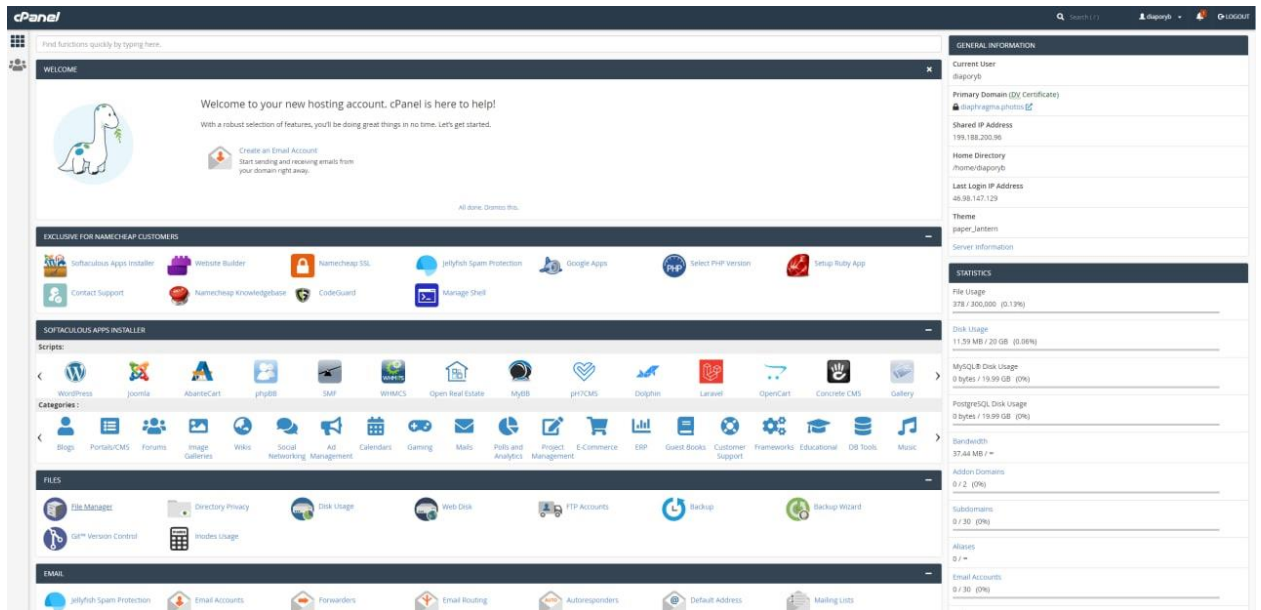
cPanel

Search ( / )
diaporyb
LOGOUT

Find functions quickly by typing here.

WELCOME

Welcome to your new hosting account. cPanel is here to help!

With a robust selection of features, you'll be doing great things in no time. Let's get started.

Create an Email Account
Start sending and receiving emails from your domain right away.

All done. Dismiss this.

EXCLUSIVE FOR NAMECHEAP CUSTOMERS

Softaculous Apps Installer
Website Builder
Namecheap SSL
Jellyfish Spam Protection
Google Apps
Select PHP Version
Setup Ruby App
Contact Support
Namecheap Knowledgebase
CodeGuard
Manage Shell

SOFTACULOUS APPS INSTALLER

Scripts:

WordPress
Joomla
AbanteCart
phpBB
SMF
WHMCS
Open Real Estate
MyBB
pH7CMS
Dolphin
Laravel
OpenCart
Concrete CMS
Gallery

Categories :

Blogs
Portals/CMS
Forums
Image Galleries
Wikis
Social Networking
Ad Management
Calendars
Gaming
Mails
Polls and Analytics
Project Management
E-Commerce
ERP
Guest Books
Customer Support
Frameworks
Educational
DB Tools
Music

FILES

File Manager
Directory Privacy
Disk Usage
Web Disk
FTP Accounts
Backup
Backup Wizard
Git™ Version Control
Inodes Usage

EMAIL

Jellyfish Spam Protection
Email Accounts
Forwarders
Email Routing
Autoresponders
Default Address
Mailing Lists

GENERAL INFORMATION

Current User
diaporyb

Primary Domain (DV Certificate)
diaphragma.photos

Shared IP Address
199.188.200.96

Home Directory
/home/diaporyb

Last Login IP Address
46.98.147.129

Theme
paper_lantern

Server Information

STATISTICS

File Usage
378 / 300,000 (0.13%)

Disk Usage
11.59 MB / 20 GB (0.06%)

MySQL® Disk Usage
0 bytes / 19.99 GB (0%)

PostgreSQL Disk Usage
0 bytes / 19.99 GB (0%)

Bandwidth
37.44 MB / ∞

Addon Domains
0 / 2 (0%)

Subdomains
0 / 30 (0%)

Aliases
0 / ∞

Email Accounts
0 / 30 (0%)